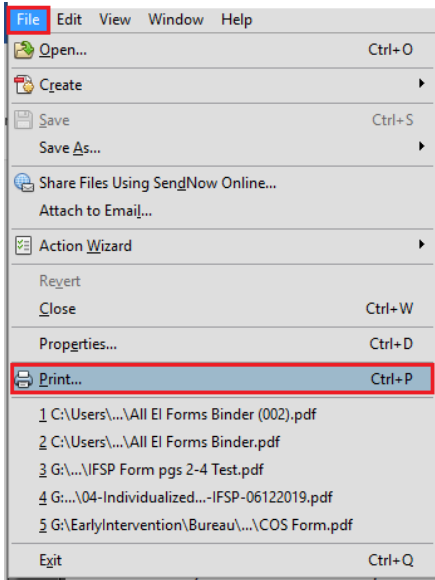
File Edit View Window Help

Open... Ctrl+O

Create

Save Ctrl+S

Save As...

Share Files Using SendNow Online...

Attach to Email...

Action Wizard

Revert

Close Ctrl+W

Properties... Ctrl+D

Print... Ctrl+P

1 C:\Users\...\All El Forms Binder (002).pdf

2 C:\Users\...\All El Forms Binder.pdf

3 G:\...\IFSP Form pgs 2-4 Test.pdf

4 G:...\04-Individualized...-IFSP-06122019.pdf

5 G:\EarlyIntervention\Bureau\...\COS Form.pdf

Exit Ctrl+Q